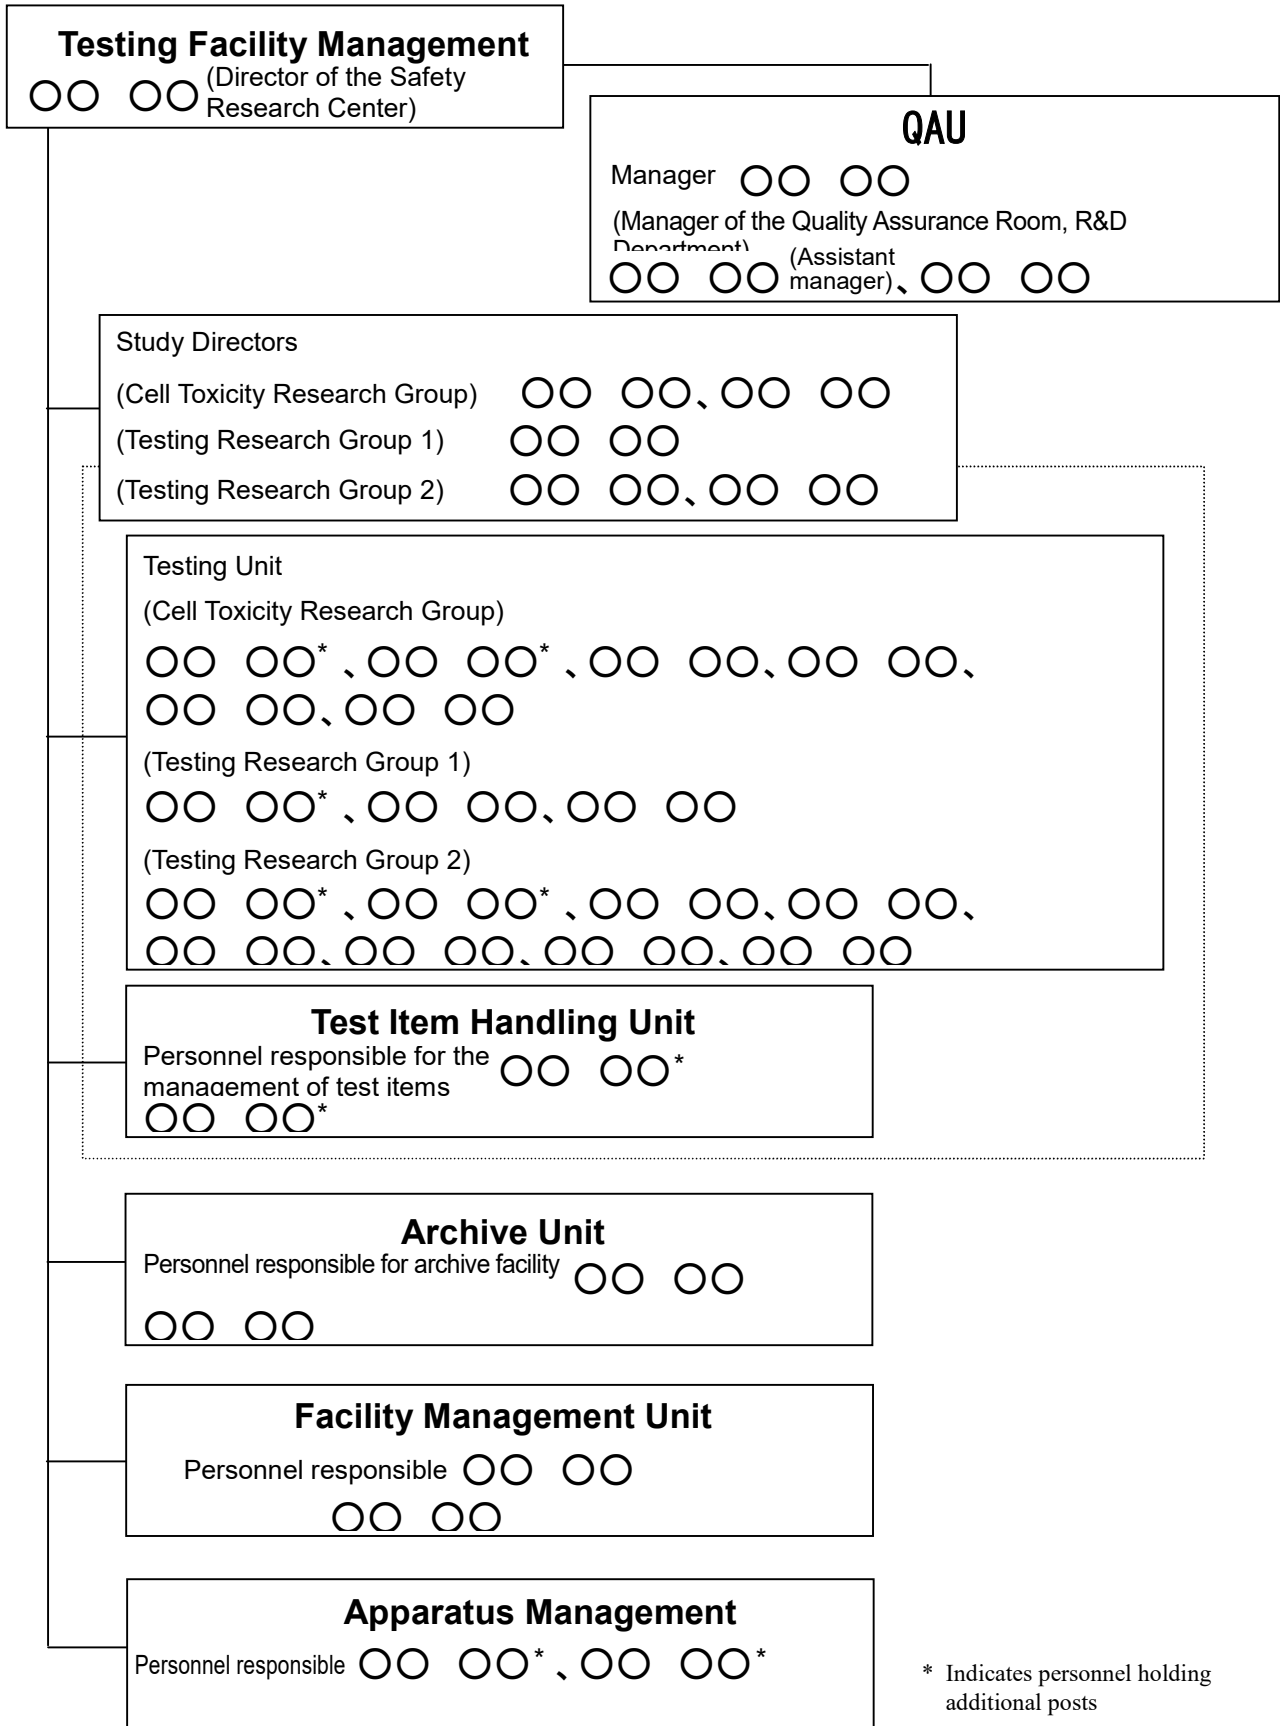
Testing Facility Management
○○ ○○ (Director of the Safety Research Center)

QAU
Manager ○○ ○○
(Manager of the Quality Assurance Room, R&D Department)
○○ ○○ (Assistant manager)、○○ ○○

Study Directors
(Cell Toxicity Research Group) ○○ ○○、○○ ○○
(Testing Research Group 1) ○○ ○○
(Testing Research Group 2) ○○ ○○、○○ ○○

Testing Unit
(Cell Toxicity Research Group)
○○ ○○*、○○ ○○*、○○ ○○、○○ ○○、○○ ○○、○○ ○○
(Testing Research Group 1)
○○ ○○*、○○ ○○、○○ ○○
(Testing Research Group 2)
○○ ○○*、○○ ○○*、○○ ○○、○○ ○○、○○ ○○、○○ ○○、○○ ○○、○○ ○○

Test Item Handling Unit
Personnel responsible for the management of test items ○○ ○○*
○○ ○○*

Archive Unit
Personnel responsible for archive facility ○○ ○○
○○ ○○

Facility Management Unit
Personnel responsible ○○ ○○
○○ ○○

Apparatus Management
Personnel responsible ○○ ○○*、○○ ○○*

* Indicates personnel holding additional posts